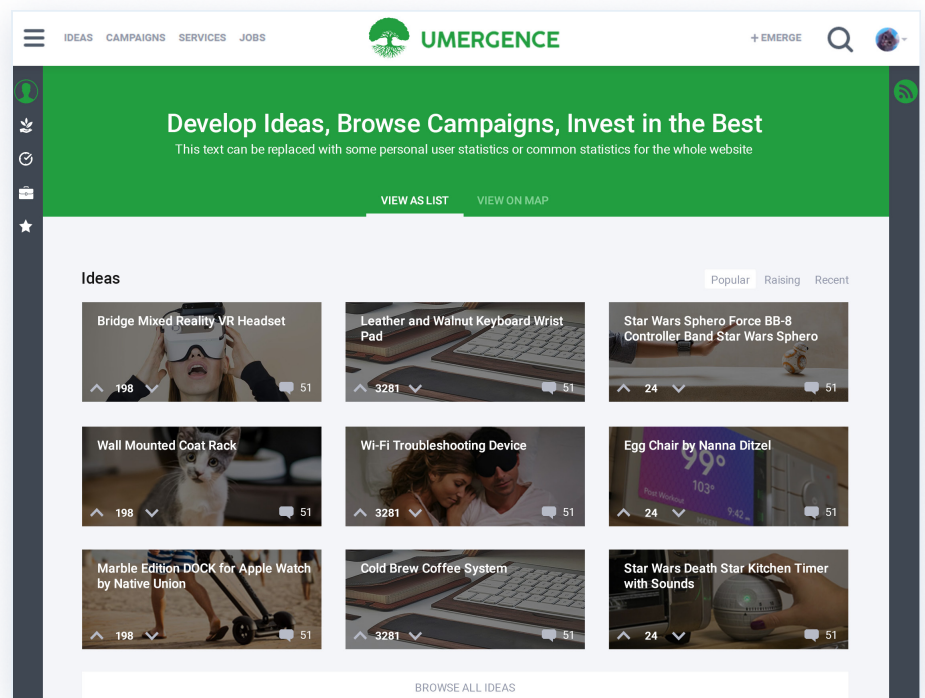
IDEAS CAMPAIGNS SERVICES JOBS

UMERGENCE

+ EMERGE

Develop Ideas, Browse Campaigns, Invest in the Best

This text can be replaced with some personal user statistics or common statistics for the whole website

VIEW AS LIST VIEW ON MAP

Ideas

Popular Raising Recent

Bridge Mixed Reality VR Headset
198 51

Leather and Walnut Keyboard Wrist Pad
3281 51

Star Wars Sphero Force BB-8 Controller Band Star Wars Sphero
24 51

Wall Mounted Coat Rack
198 51

Wi-Fi Troubleshooting Device
3281 51

Egg Chair by Nanna Ditzel
99° 103°
24 51

Marble Edition DOCK for Apple Watch by Native Union
198 51

Cold Brew Coffee System
3281 51

Star Wars Death Star Kitchen Timer with Sounds
24 51

BROWSE ALL IDEAS